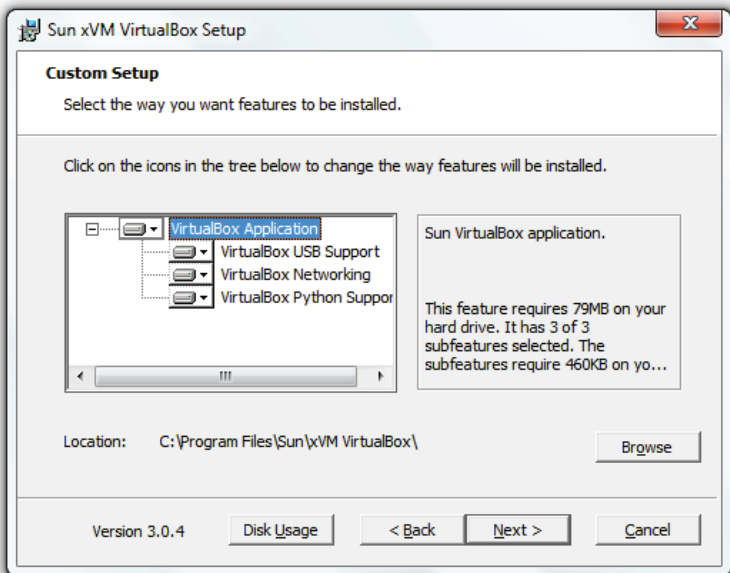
Sun xVM VirtualBox Setup

Custom Setup

Select the way you want features to be installed.

Click on the icons in the tree below to change the way features will be installed.

VirtualBox Application
VirtualBox USB Support
VirtualBox Networking
VirtualBox Python Suppor

III

Sun VirtualBox application.

This feature requires 79MB on your hard drive. It has 3 of 3 subfeatures selected. The subfeatures require 460KB on yo...

Location: C:\Program Files\Sun\xVM VirtualBox\

Browse

Version 3.0.4

Disk Usage

< Back

Next >

Cancel